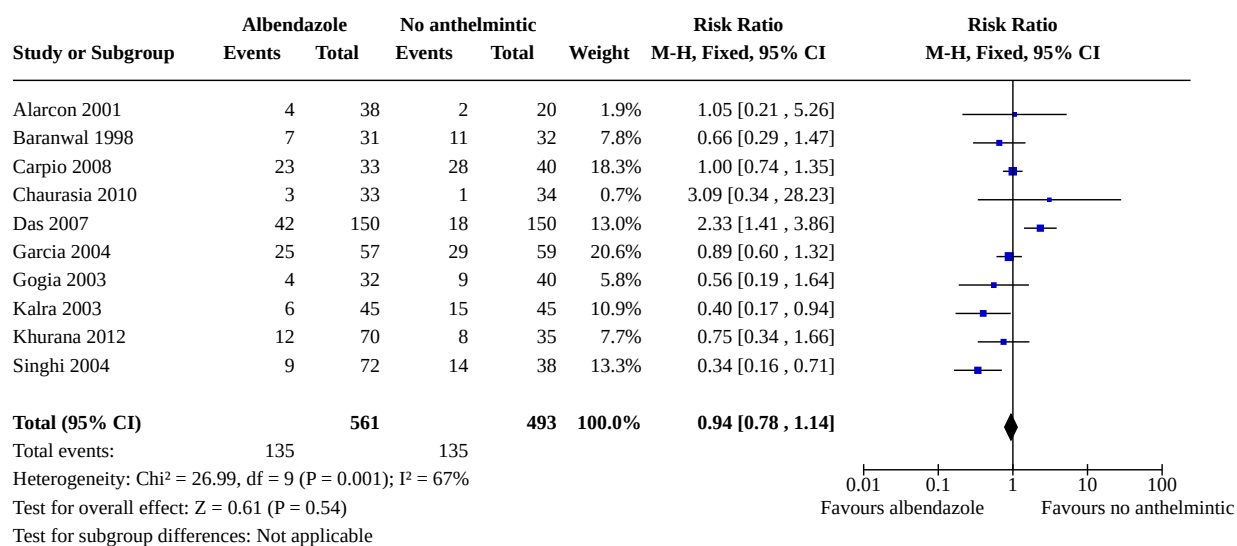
| Study or Subgroup | Albendazole Events | Albendazole Total | No anthelmintic Events | No anthelmintic Total | Weight | Risk Ratio M-H, Fixed, 95% CI |
|---|---|---|---|---|---|---|
| Alarcon 2001 | 4 | 38 | 2 | 20 | 1.9% | 1.05 [0.21 , 5.26] |
| Baranwal 1998 | 7 | 31 | 11 | 32 | 7.8% | 0.66 [0.29 , 1.47] |
| Carpio 2008 | 23 | 33 | 28 | 40 | 18.3% | 1.00 [0.74 , 1.35] |
| Chaurasia 2010 | 3 | 33 | 1 | 34 | 0.7% | 3.09 [0.34 , 28.23] |
| Das 2007 | 42 | 150 | 18 | 150 | 13.0% | 2.33 [1.41 , 3.86] |
| Garcia 2004 | 25 | 57 | 29 | 59 | 20.6% | 0.89 [0.60 , 1.32] |
| Gogia 2003 | 4 | 32 | 9 | 40 | 5.8% | 0.56 [0.19 , 1.64] |
| Kalra 2003 | 6 | 45 | 15 | 45 | 10.9% | 0.40 [0.17 , 0.94] |
| Khurana 2012 | 12 | 70 | 8 | 35 | 7.7% | 0.75 [0.34 , 1.66] |
| Singhi 2004 | 9 | 72 | 14 | 38 | 13.3% | 0.34 [0.16 , 0.71] |
| **Total (95% CI)** | | **561** | | **493** | **100.0%** | **0.94 [0.78 , 1.14]** |
| Total events: | 135 | | 135 | | | |

Heterogeneity: Chi² = 26.99, df = 9 (P = 0.001); I² = 67%
Test for overall effect: Z = 0.61 (P = 0.54)
Test for subgroup differences: Not applicable

Risk Ratio
M-H, Fixed, 95% CI

0.01 0.1 1 10 100
Favours albendazole Favours no anthelmintic